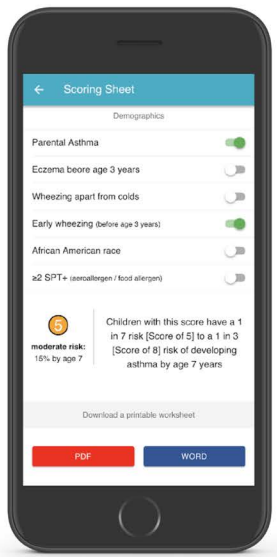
Scoring Sheet

Demographics

Parental Asthma

Eczema beore age 3 years

Wheezing apart from colds

Early wheezing (before age 3 years)

African American race

≥2 SPT+ (aeroallergen / food allergen)

5

moderate risk: 15% by age 7

Children with this score have a 1 in 7 risk [Score of 5] to a 1 in 3 [Score of 8] risk of developing asthma by age 7 years

Download a printable worksheet

PDF

WORD